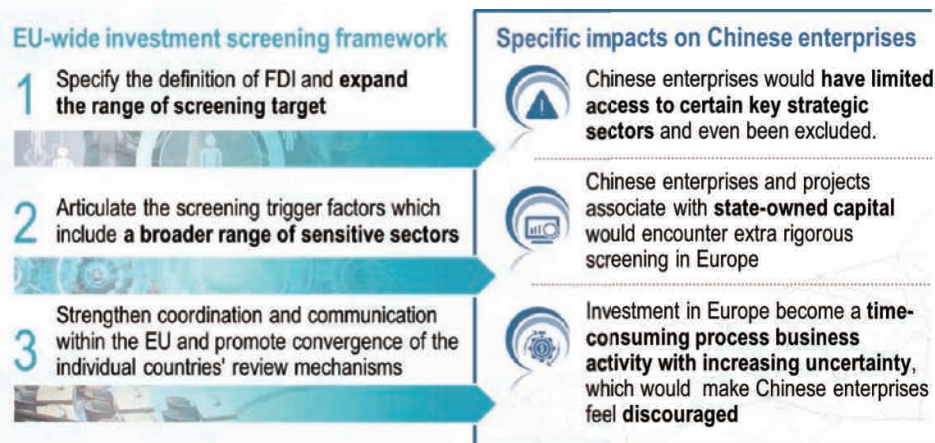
EU-wide investment screening framework

1 Specify the definition of FDI and expand the range of screening target

2 Articulate the screening trigger factors which include a broader range of sensitive sectors

3 Strengthen coordination and communication within the EU and promote convergence of the individual countries' review mechanisms

Specific impacts on Chinese enterprises

Chinese enterprises would have limited access to certain key strategic sectors and even been excluded.

Chinese enterprises and projects associate with state-owned capital would encounter extra rigorous screening in Europe

Investment in Europe become a time-consuming process business activity with increasing uncertainty, which would make Chinese enterprises feel discouraged